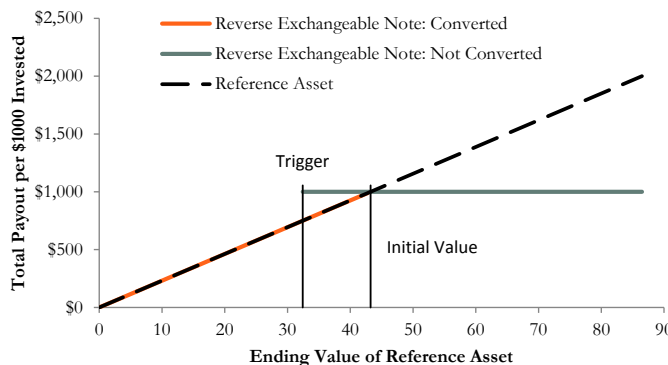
Reverse Exchangeable Note: Converted
Reverse Exchangeable Note: Not Converted
Reference Asset

$2,500
$2,000
$1,500
$1,000
$500
$0

Total Payout per $1000 Invested

Trigger
Initial Value

0 10 20 30 40 50 60 70 80 90

Ending Value of Reference Asset